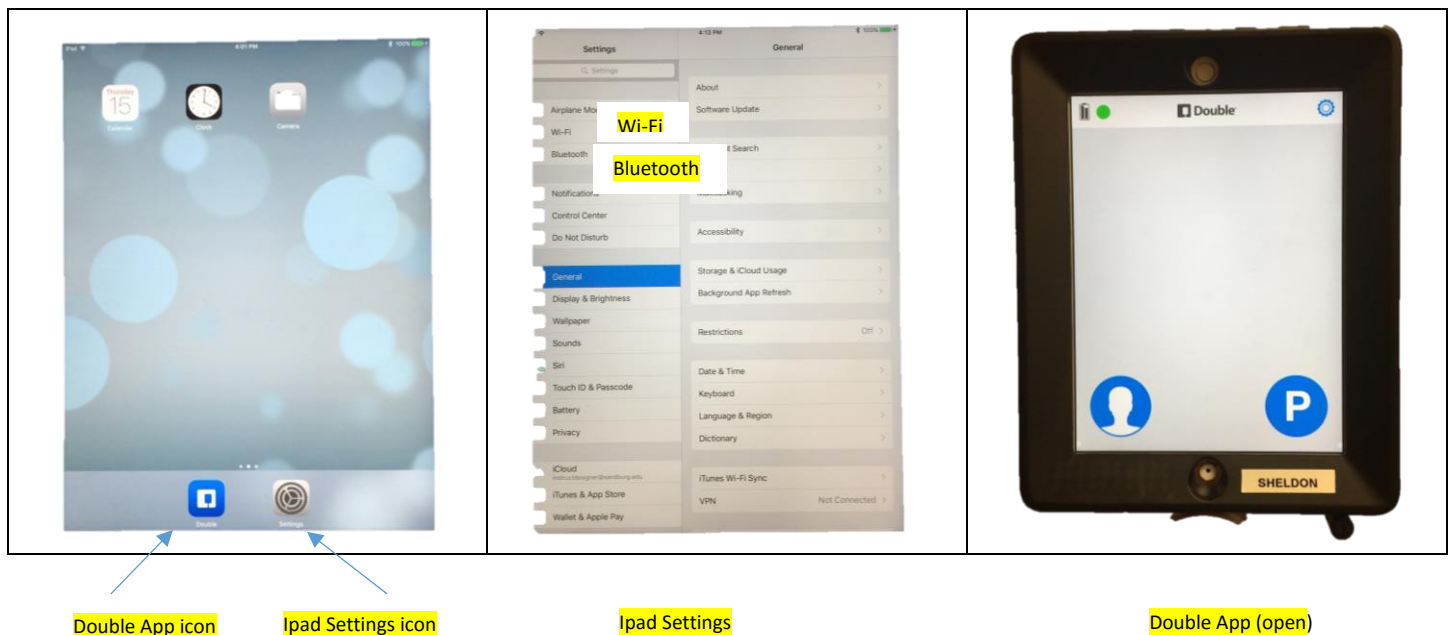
iPad 4:01 PM 100%

Thursday 15 Calendar

Clock

Camera

Double

Settings

4:13 PM 100%

Settings

Settings

Airplane Mo

Wi-Fi

Wi-Fi

Bluetooth

Bluetooth

Notifications

Control Center

Do Not Disturb

General

Display & Brightness

Wallpaper

Sounds

Siri

Touch ID & Passcode

Battery

Privacy

iCloud

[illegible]

iTunes & App Store

Wallet & Apple Pay

General

About

Software Update

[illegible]t Search

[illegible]king

Accessibility

Storage & iCloud Usage

Background App Refresh

Restrictions Off

Date & Time

Keyboard

Language & Region

Dictionary

iTunes Wi-Fi Sync

VPN Not Connected

Double

P

SHELDON

Double App icon

Ipad Settings icon

Ipad Settings

Double App (open)